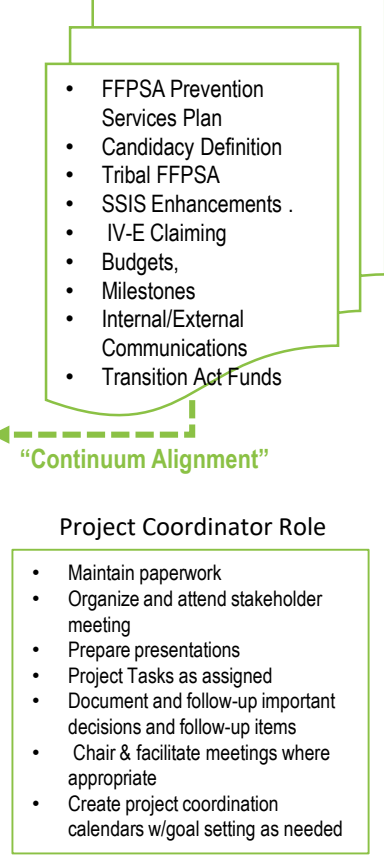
- FFPSA Prevention Services Plan
- Candidacy Definition
- Tribal FFPSA
- SSIS Enhancements .
- IV-E Claiming
- Budgets,
- Milestones
- Internal/External Communications
- Transition Act Funds

“Continuum Alignment”

Project Coordinator Role

- Maintain paperwork
- Organize and attend stakeholder meeting
- Prepare presentations
- Project Tasks as assigned
- Document and follow-up important decisions and follow-up items
- Chair & facilitate meetings where appropriate
- Create project coordination calendars w/goal setting as needed